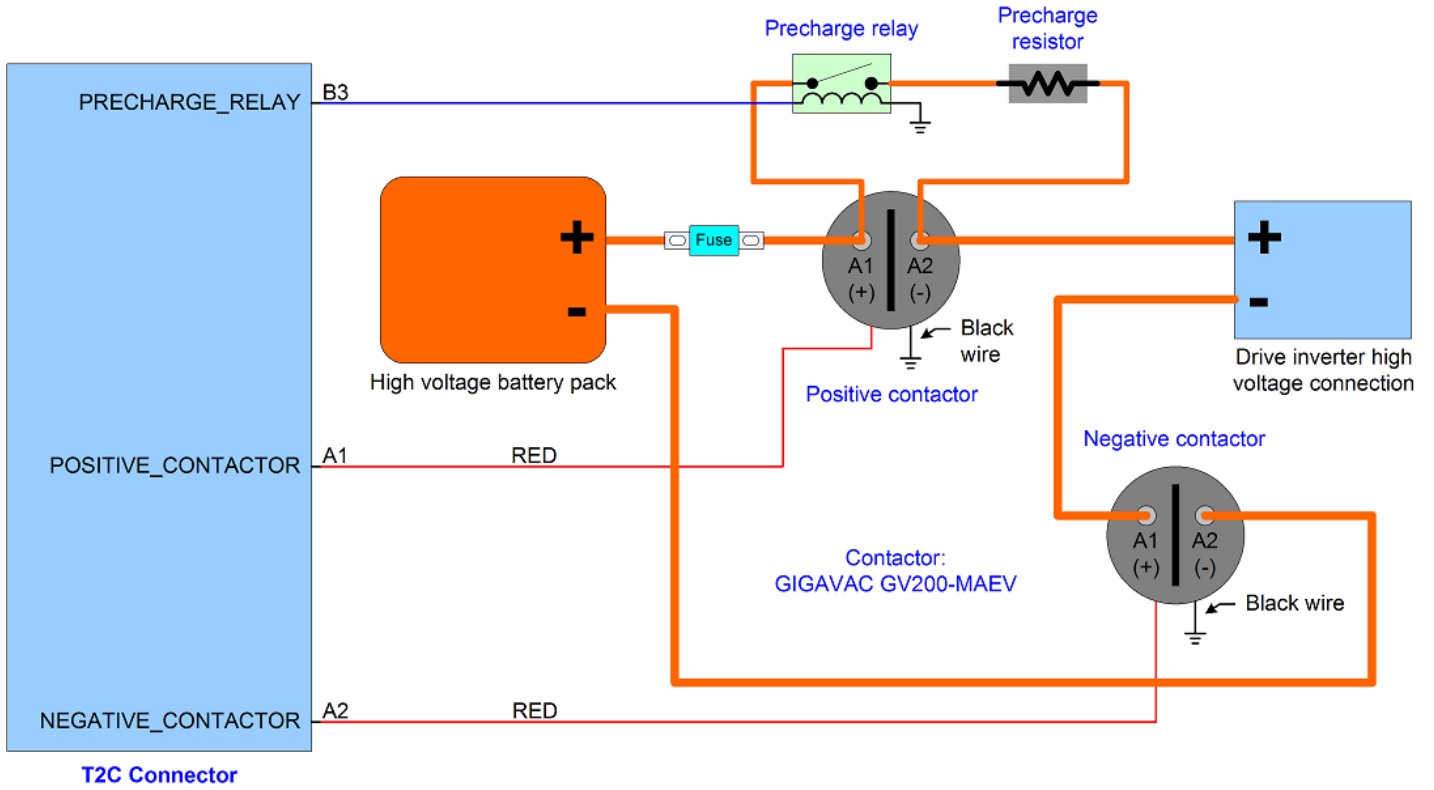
Precharge relay

Precharge resistor

PRECHARGE_RELAY

B3

+

-

Fuse

A1
(+)

A2
(-)

Black wire

High voltage battery pack

Positive contactor

+

-

Drive inverter high voltage connection

Negative contactor

POSITIVE_CONTACTOR

A1

RED

A1
(+)

A2
(-)

Contactor:
GIGAVAC GV200-MAEV

Black wire

NEGATIVE_CONTACTOR

A2

RED

T2C Connector